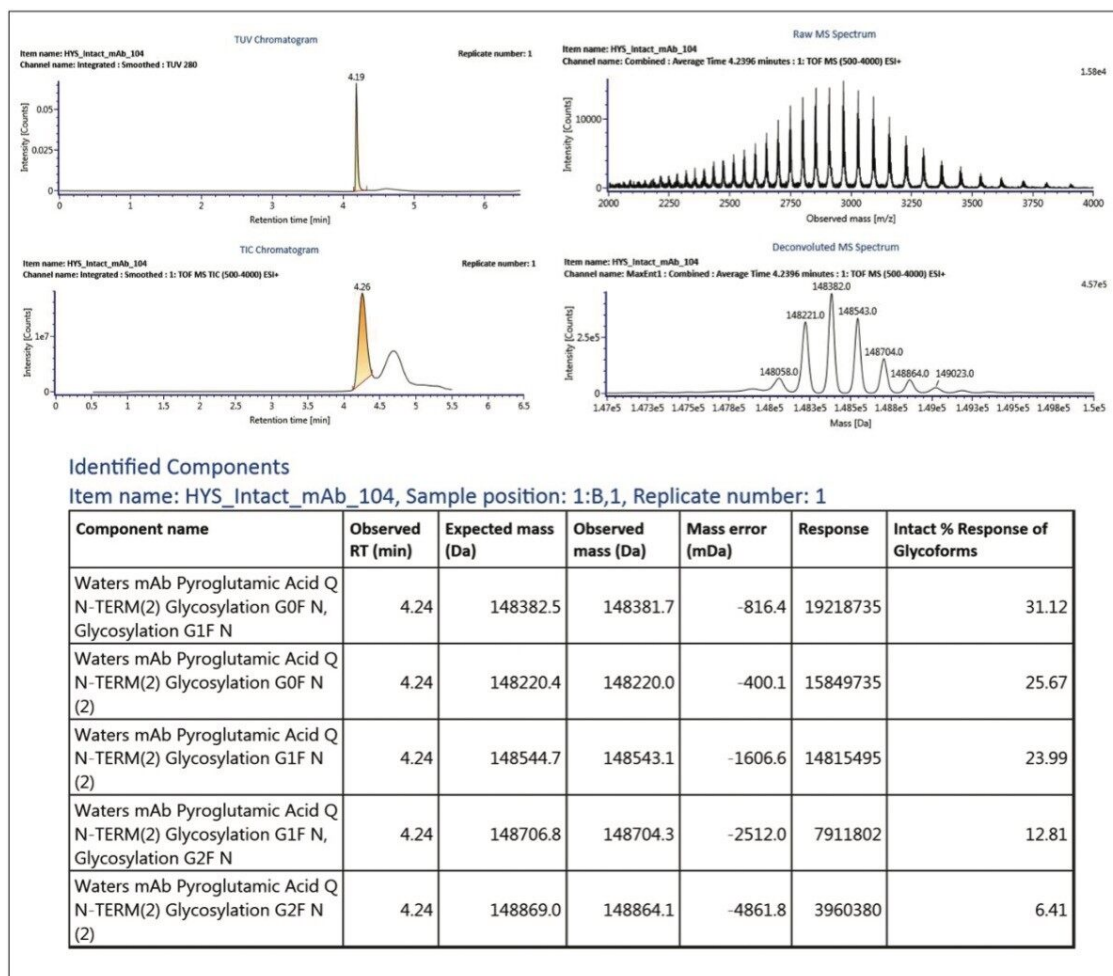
TUV Chromatogram
Item name: HYS_Intact_mAb_104
Channel name: Integrated : Smoothed : TUV 280
Replicate number: 1

4.19

Intensity [Counts]
0.05
0.025
0
0 1 2 3 4 5 6
Retention time [min]

Raw MS Spectrum
Item name: HYS_Intact_mAb_104
Channel name: Combined : Average Time 4.2396 minutes : 1: TOF MS (500-4000) ESI+
1.58e4

Intensity [Counts]
10000
0
2000 2250 2500 2750 3000 3250 3500 3750 4000
Observed mass [m/z]

TIC Chromatogram
Item name: HYS_Intact_mAb_104
Channel name: Integrated : Smoothed : 1: TOF MS TIC (500-4000) ESI+
Replicate number: 1

4.26

Intensity [Counts]
1e7
0
0 0.5 1 1.5 2 2.5 3 3.5 4 4.5 5 5.5 6 6.5
Retention time [min]

Deconvoluted MS Spectrum
Item name: HYS_Intact_mAb_104
Channel name: MaxEnt1 : Combined : Average Time 4.2396 minutes : 1: TOF MS (500-4000) ESI+
4.57e5

148382.0
148221.0
148543.0
148704.0
148058.0
148864.0
149023.0

Intensity [Counts]
2.5e5
0
1.47e5 1.473e5 1.475e5 1.478e5 1.48e5 1.483e5 1.485e5 1.488e5 1.49e5 1.493e5 1.495e5 1.498e5 1.5e5
Mass [Da]

Identified Components
Item name: HYS_Intact_mAb_104, Sample position: 1:B,1, Replicate number: 1

| Component name | Observed RT (min) | Expected mass (Da) | Observed mass (Da) | Mass error (mDa) | Response | Intact % Response of Glycoforms |
|---|---|---|---|---|---|---|
| Waters mAb Pyroglutamic Acid Q N-TERM(2) Glycosylation G0F N, Glycosylation G1F N | 4.24 | 148382.5 | 148381.7 | -816.4 | 19218735 | 31.12 |
| Waters mAb Pyroglutamic Acid Q N-TERM(2) Glycosylation G0F N (2) | 4.24 | 148220.4 | 148220.0 | -400.1 | 15849735 | 25.67 |
| Waters mAb Pyroglutamic Acid Q N-TERM(2) Glycosylation G1F N (2) | 4.24 | 148544.7 | 148543.1 | -1606.6 | 14815495 | 23.99 |
| Waters mAb Pyroglutamic Acid Q N-TERM(2) Glycosylation G1F N, Glycosylation G2F N | 4.24 | 148706.8 | 148704.3 | -2512.0 | 7911802 | 12.81 |
| Waters mAb Pyroglutamic Acid Q N-TERM(2) Glycosylation G2F N (2) | 4.24 | 148869.0 | 148864.1 | -4861.8 | 3960380 | 6.41 |